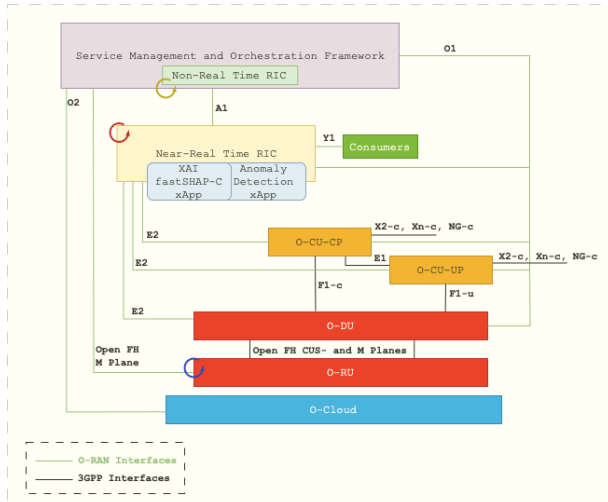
Service Management and Orchestration Framework

Non-Real Time RIC

O1

O2

A1

Near-Real Time RIC

Y1

Consumers

XAI fastSHAP-C xApp

Anomaly Detection xApp

E2

O-CU-CP

X2-c, Xn-c, NG-c

E2

E1

O-CU-UP

X2-c, Xn-c, NG-c

F1-c

F1-u

E2

O-DU

Open FH M Plane

Open FH CUS- and M Planes

O-RU

O-Cloud

O-RAN Interfaces

3GPP Interfaces